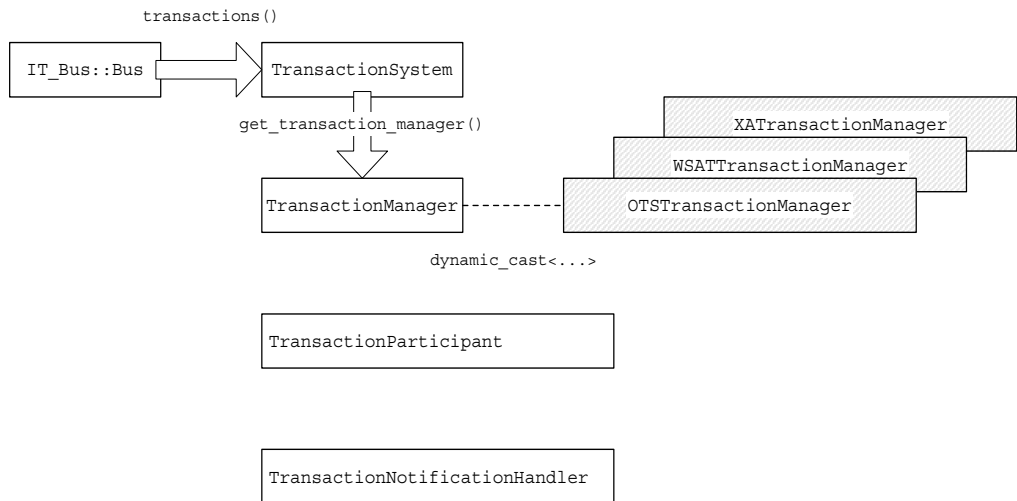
transactions()

IT_Bus::Bus

TransactionSystem

get_transaction_manager()

XATransactionManager

WSATTransactionManager

TransactionManager

OTSTransactionManager

dynamic_cast<...>

TransactionParticipant

TransactionNotificationHandler